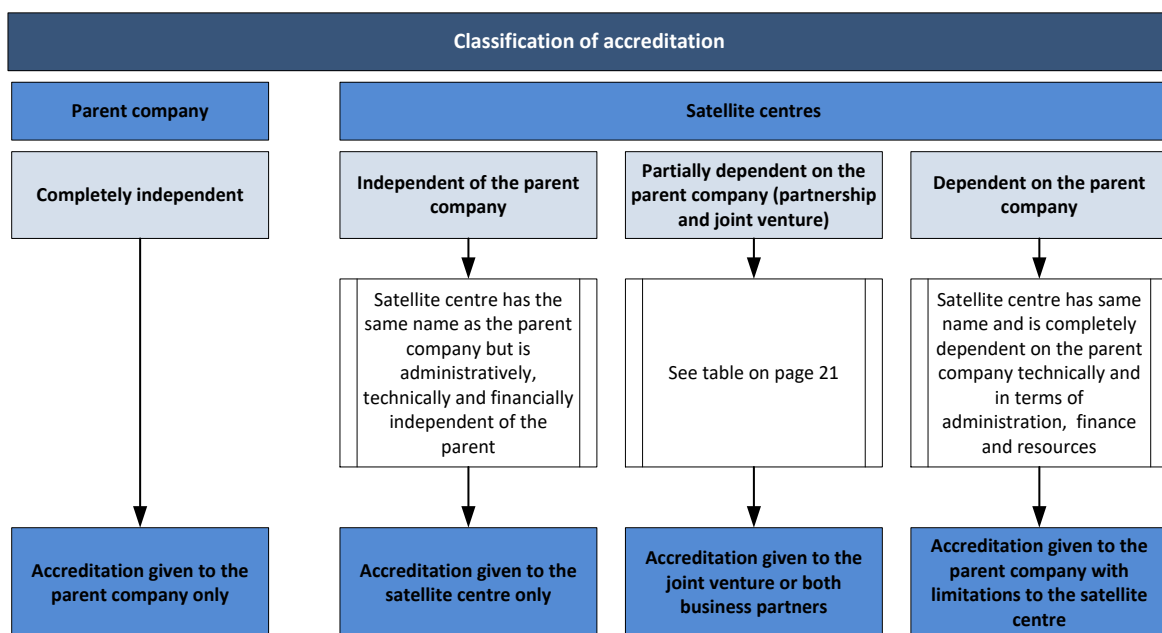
Classification of accreditation

Parent company

Satellite centres

Completely independent

Independent of the parent company

Partially dependent on the parent company (partnership and joint venture)

Dependent on the parent company

Satellite centre has the same name as the parent company but is administratively, technically and financially independent of the parent

See table on page 21

Satellite centre has same name and is completely dependent on the parent company technically and in terms of administration, finance and resources

Accreditation given to the parent company only

Accreditation given to the satellite centre only

Accreditation given to the joint venture or both business partners

Accreditation given to the parent company with limitations to the satellite centre